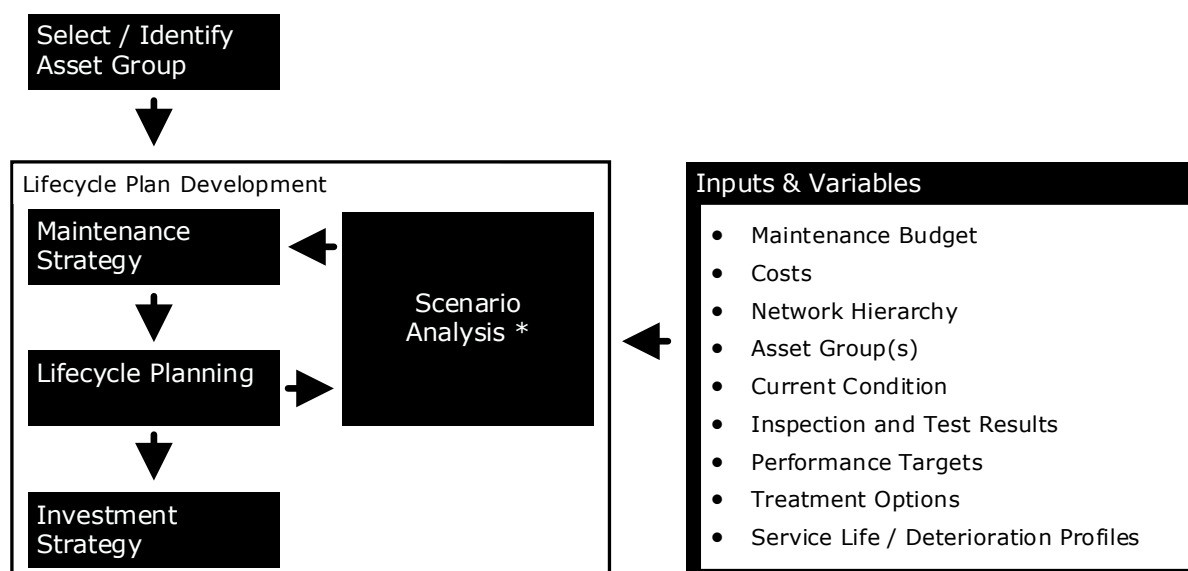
Select / Identify Asset Group

Lifecycle Plan Development

Maintenance Strategy

Lifecycle Planning

Investment Strategy

Scenario Analysis *

Inputs & Variables

- Maintenance Budget
- Costs
- Network Hierarchy
- Asset Group(s)
- Current Condition
- Inspection and Test Results
- Performance Targets
- Treatment Options
- Service Life / Deterioration Profiles